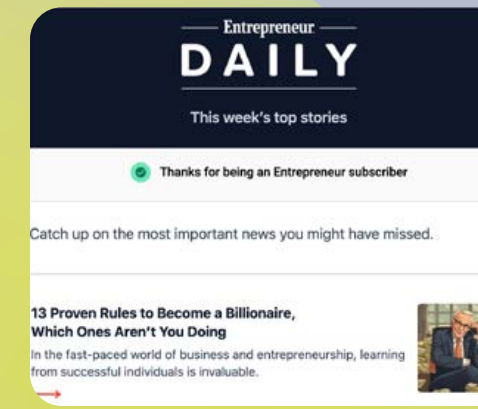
Entrepreneur
DAILY
This week's top stories

Thanks for being an Entrepreneur subscriber

Catch up on the most important news you might have missed.

13 Proven Rules to Become a Billionaire, Which Ones Aren't You Doing

In the fast-paced world of business and entrepreneurship, learning from successful individuals is invaluable.